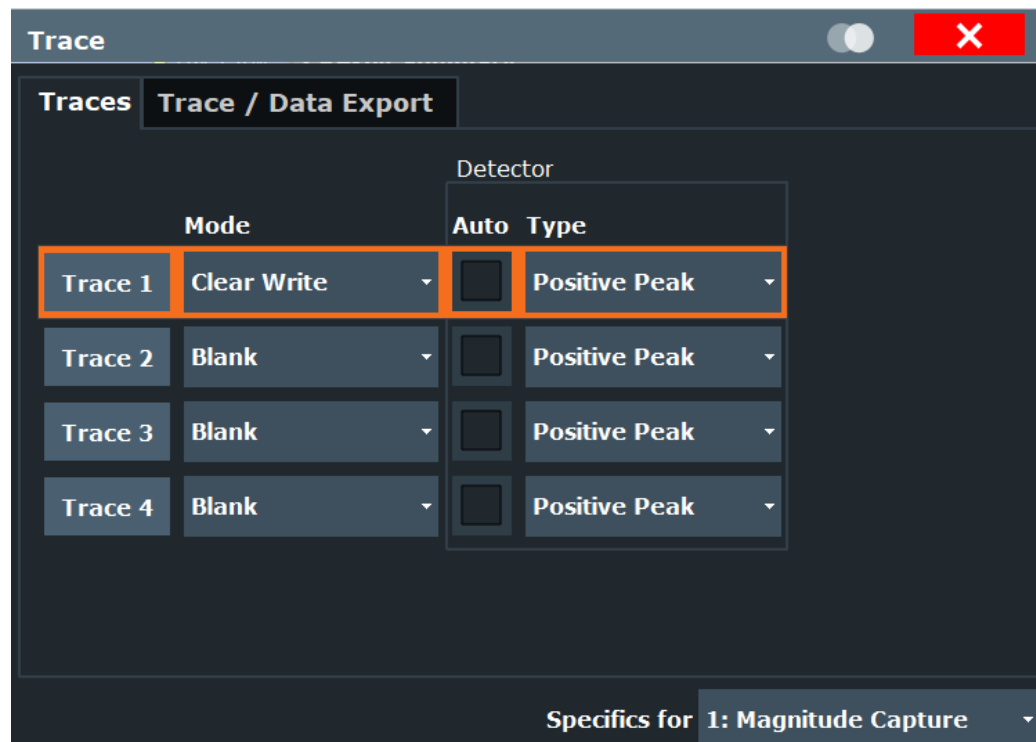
Trace

Traces | Trace / Data Export

| | Mode | Detector Auto | Detector Type |
|---|---|---|---|
| Trace 1 | Clear Write | | Positive Peak |
| Trace 2 | Blank | | Positive Peak |
| Trace 3 | Blank | | Positive Peak |
| Trace 4 | Blank | | Positive Peak |

Specifics for 1: Magnitude Capture